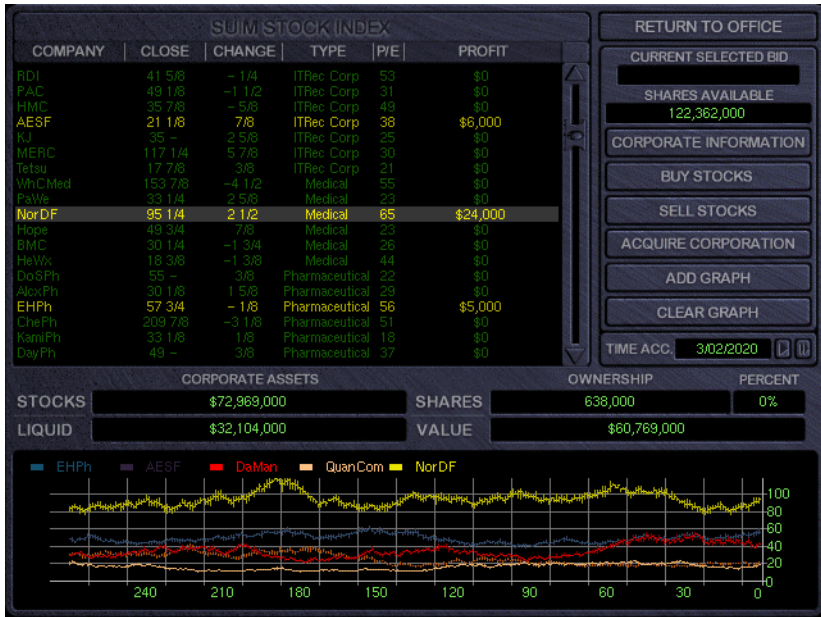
SUIM STOCK INDEX

| COMPANY | CLOSE | CHANGE | TYPE | P/E | PROFIT |
|---|---|---|---|---|---|
| RDI | 41 5/8 | – 1/4 | ITRec Corp | 53 | \$0 |
| PAC | 49 1/8 | –1 1/2 | ITRec Corp | 31 | \$0 |
| HMC | 35 7/8 | – 5/8 | ITRec Corp | 49 | \$0 |
| AESF | 21 1/8 | 7/8 | ITRec Corp | 38 | \$6,000 |
| KJ | 35 – | 2 5/8 | ITRec Corp | 25 | \$0 |
| MERC | 117 1/4 | 5 7/8 | ITRec Corp | 30 | \$0 |
| Tetsu | 17 7/8 | 3/8 | ITRec Corp | 21 | \$0 |
| WhCMed | 153 7/8 | –4 1/2 | Medical | 55 | \$0 |
| PaWe | 33 1/4 | 2 5/8 | Medical | 23 | \$0 |
| NorDF | 95 1/4 | 2 1/2 | Medical | 65 | \$24,000 |
| Hope | 49 3/4 | 7/8 | Medical | 23 | \$0 |
| BMC | 30 1/4 | –1 3/4 | Medical | 26 | \$0 |
| HeWx | 18 3/8 | –1 3/8 | Medical | 44 | \$0 |
| DoSPh | 55 – | 3/8 | Pharmaceutical | 22 | \$0 |
| AlcxPh | 30 1/8 | 1 5/8 | Pharmaceutical | 29 | \$0 |
| EHPh | 57 3/4 | – 1/8 | Pharmaceutical | 56 | \$5,000 |
| ChePh | 209 7/8 | –3 1/8 | Pharmaceutical | 51 | \$0 |
| KamiPh | 33 1/8 | 1/8 | Pharmaceutical | 18 | \$0 |
| DayPh | 49 – | 3/8 | Pharmaceutical | 37 | \$0 |

RETURN TO OFFICE
CURRENT SELECTED BID
SHARES AVAILABLE
122,362,000
CORPORATE INFORMATION
BUY STOCKS
SELL STOCKS
ACQUIRE CORPORATION
ADD GRAPH
CLEAR GRAPH
TIME ACC. 3/02/2020

CORPORATE ASSETS
STOCKS \$72,969,000
LIQUID \$32,104,000
OWNERSHIP
PERCENT
SHARES 638,000
0%
VALUE \$60,769,000

EHPh AESF DaMan QuanCom NorDF
100 80 60 40 20 0
240 210 180 150 120 90 60 30 0